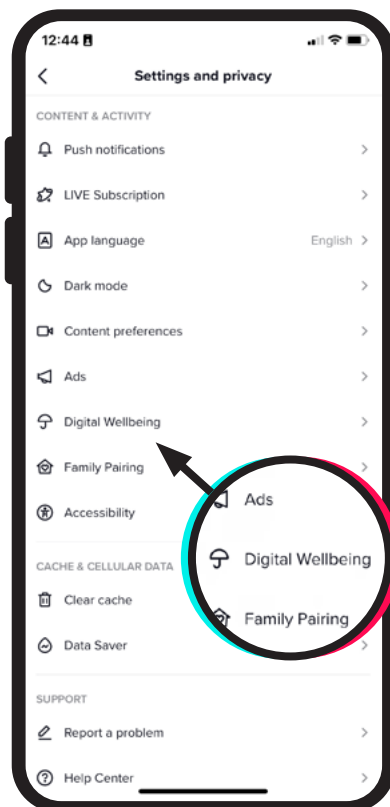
12:44

Settings and privacy

CONTENT & ACTIVITY

Push notifications

LIVE Subscription

App language English

Dark mode

Content preferences

Ads

Digital Wellbeing

Family Pairing

Accessibility

CACHE & CELLULAR DATA

Clear cache

Data Saver

SUPPORT

Report a problem

Help Center

Ads

Digital Wellbeing

Family Pairing